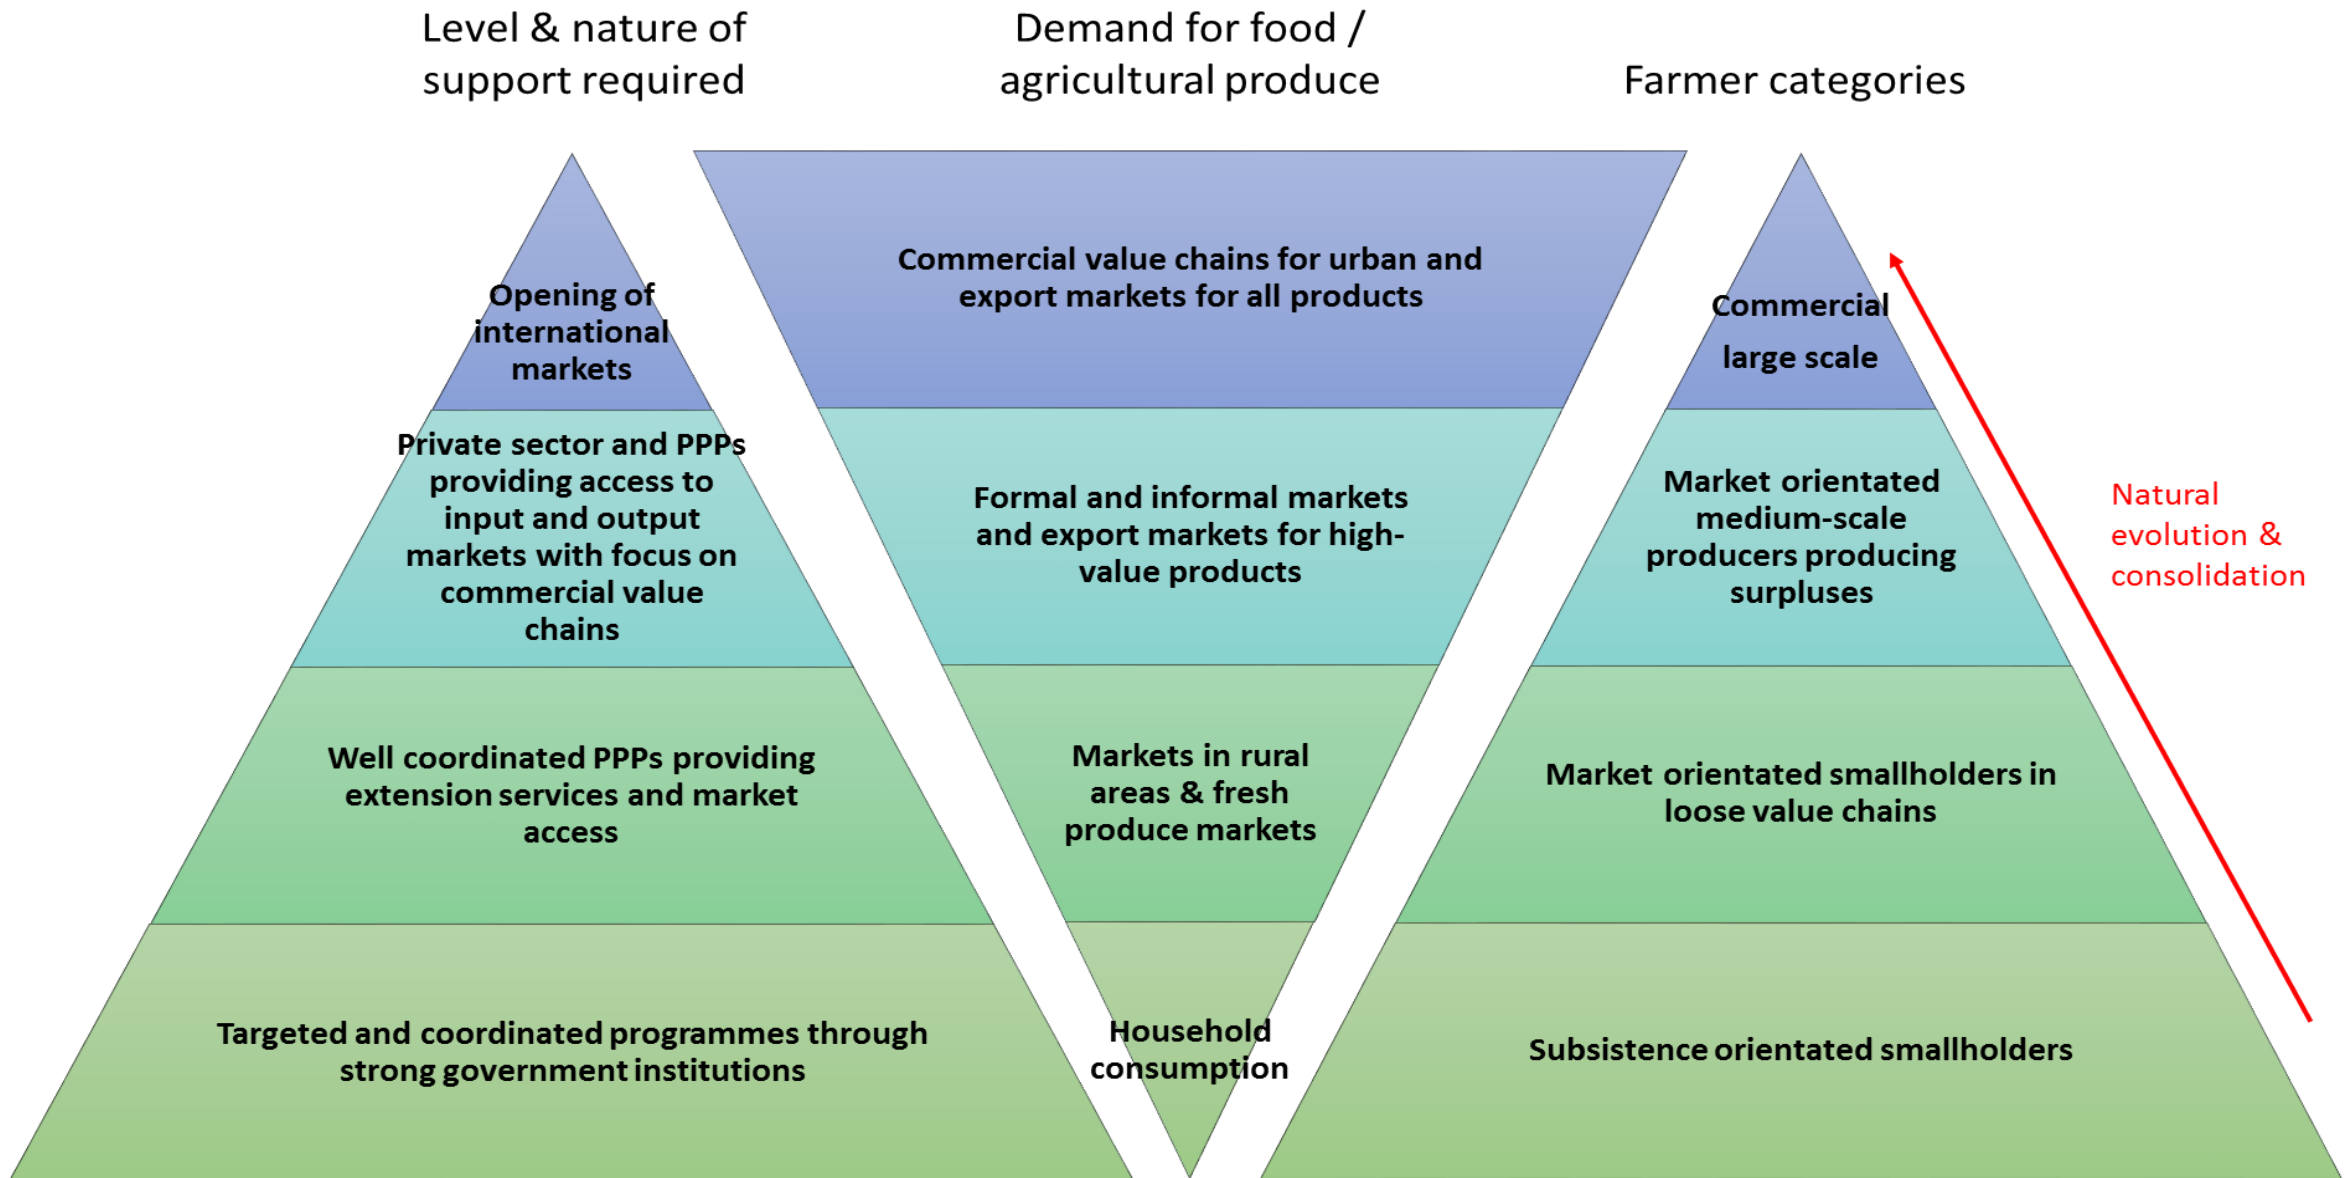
Level & nature of support required

Demand for food / agricultural produce

Farmer categories

Opening of international markets

Private sector and PPPs providing access to input and output markets with focus on commercial value chains

Well coordinated PPPs providing extension services and market access

Targeted and coordinated programmes through strong government institutions

Commercial value chains for urban and export markets for all products

Formal and informal markets and export markets for high-value products

Markets in rural areas & fresh produce markets

Household consumption

Commercial large scale

Market orientated medium-scale producers producing surpluses

Market orientated smallholders in loose value chains

Subsistence orientated smallholders

Natural evolution & consolidation